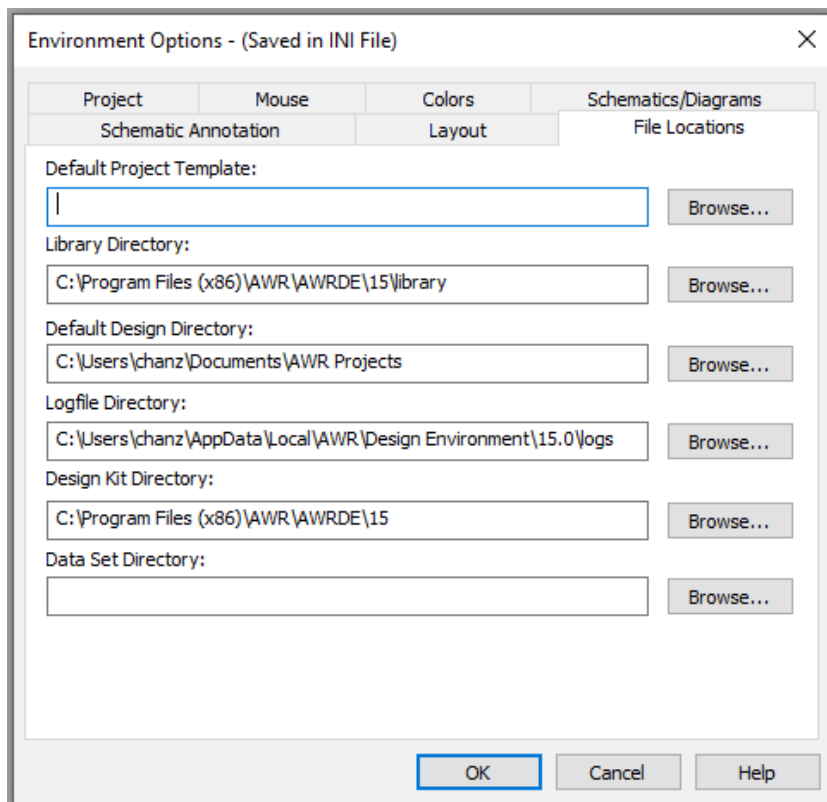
Environment Options - (Saved in INI File)

×

Project | Mouse | Colors | Schematics/Diagrams
Schematic Annotation | Layout | File Locations

Default Project Template:

Browse...

Library Directory:

C:\Program Files (x86)\AWR\AWRDE\15\library

Browse...

Default Design Directory:

C:\Users\chanz\Documents\AWR Projects

Browse...

Logfile Directory:

C:\Users\chanz\AppData\Local\AWR\Design Environment\15.0\logs

Browse...

Design Kit Directory:

C:\Program Files (x86)\AWR\AWRDE\15

Browse...

Data Set Directory:

Browse...

OK | Cancel | Help